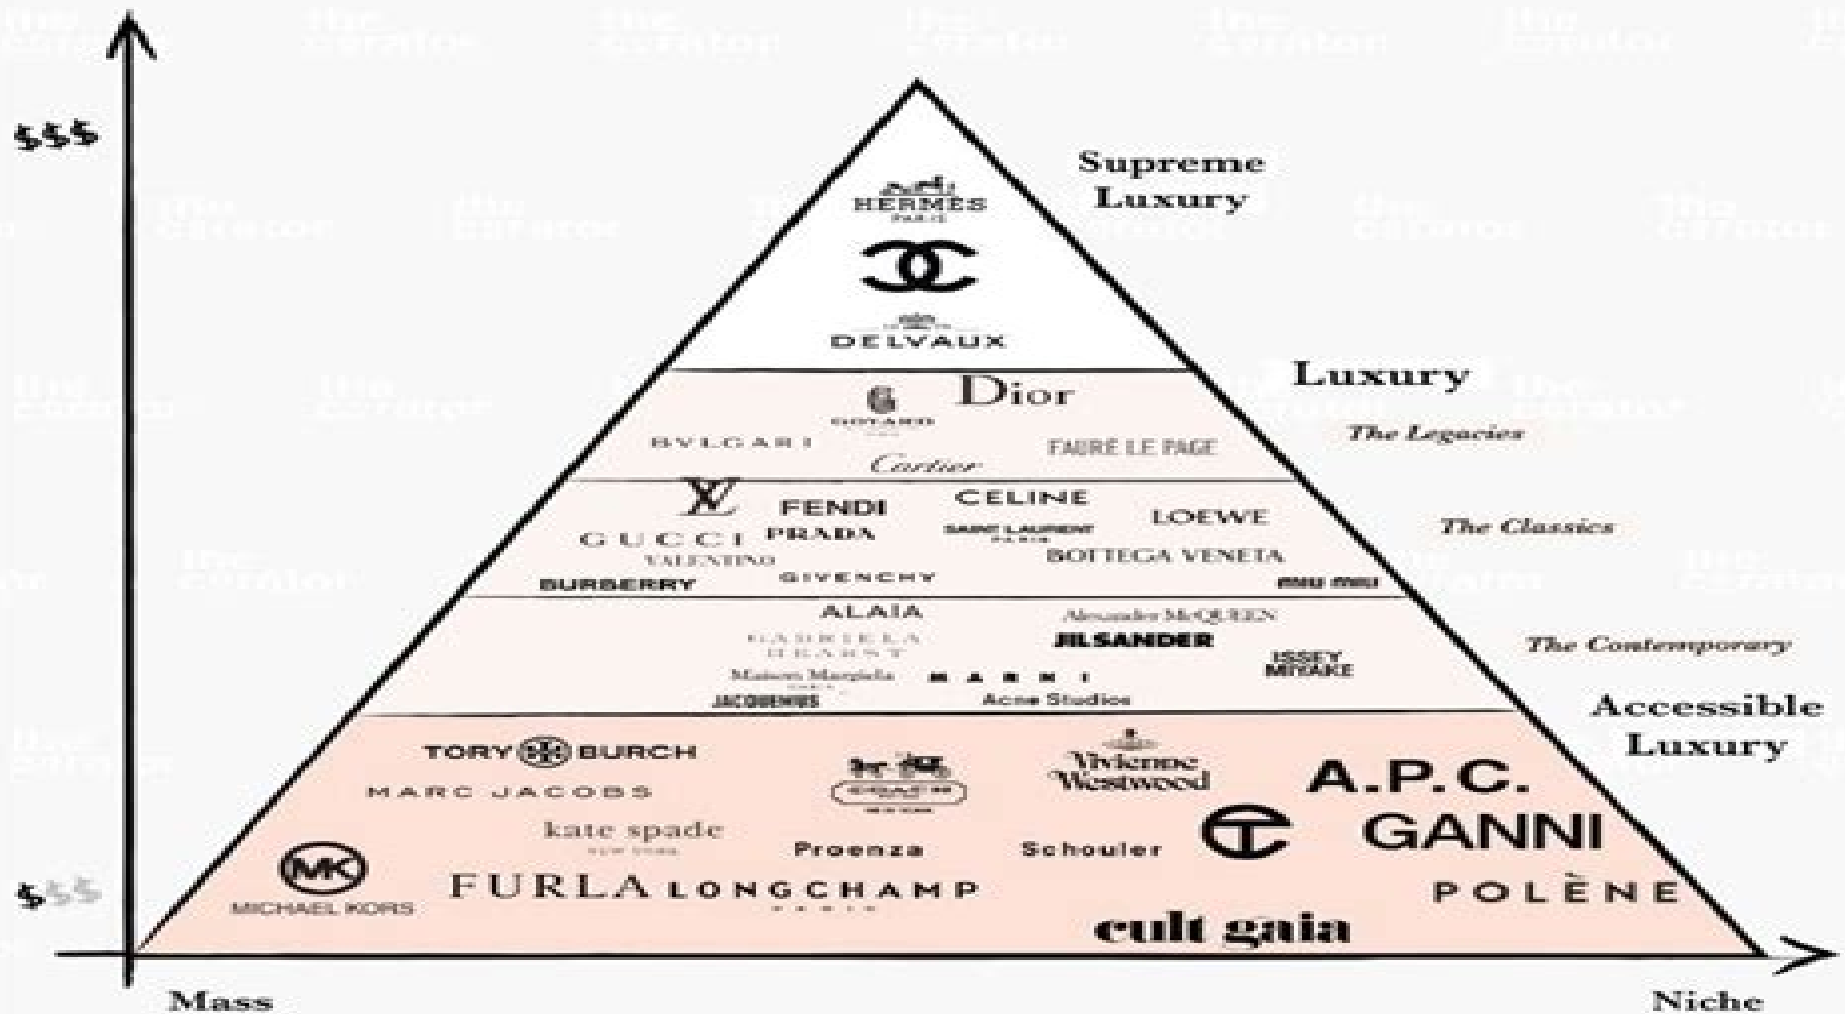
$$$

Supreme Luxury

HERMÈS PARIS

DELVAUX

Luxury

Dior

GOYARD

BVLGARI

FAURÉ LE PAGE

Cartier

The Legacies

FENDI

CELINE

LOEWE

GUCCI

PRADA

SAINT LAURENT PARIS

VALENTINO

BOTTEGA VENETA

BURBERRY

GIVENCHY

MIU MIU

The Classics

ALAÏA

Alexander McQUEEN

GABRIELA HEARST

JIL SANDER

ISSEY MIYAKE

Maison Margiela

MARNI

JACQUEMUS

Acne Studios

The Contemporary

Accessible Luxury

TORY BURCH

MARC JACOBS

COACH

Vivienne Westwood

A.P.C.

kate spade NEW YORK

Proenza Schouler

GANNI

MK MICHAEL KORS

FURLA

LONGCHAMP PARIS

POLÈNE

cult gaia

$$$

Mass

Niche